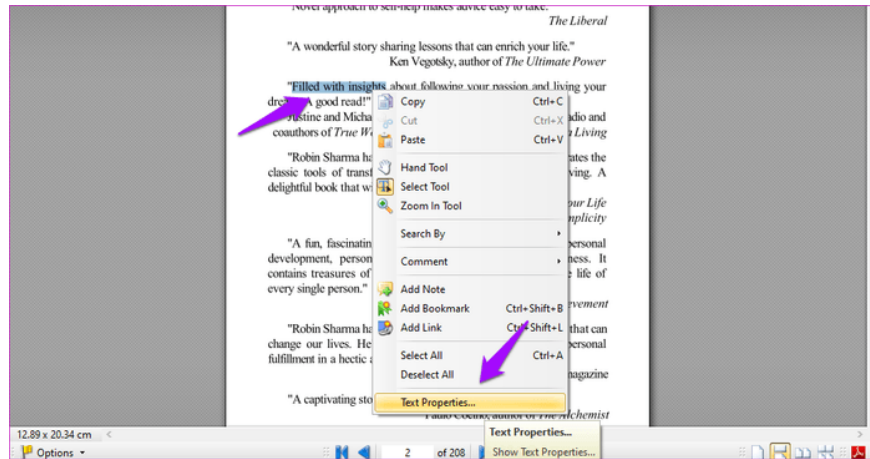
Novel approach to self-help makes advice easy to take.
The Liberal

"A wonderful story sharing lessons that can enrich your life."
Ken Vegotsky, author of The Ultimate Power

"Filled with insights about following your passion and living your dre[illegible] A good read!"
Justine and Micha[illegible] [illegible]adio and coauthors of True W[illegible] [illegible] Living

"Robin Sharma ha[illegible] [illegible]ates the classic tools of transf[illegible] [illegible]ving. A delightful book that w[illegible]
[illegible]our Life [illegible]mplicity

"A fun, fascinatin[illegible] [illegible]ersonal development, person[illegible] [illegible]ness. It contains treasures of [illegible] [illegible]e life of every single person."
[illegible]evement

"Robin Sharma ha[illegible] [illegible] that can change our lives. He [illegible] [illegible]ersonal fulfillment in a hectic a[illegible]
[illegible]agazine

"A captivating sto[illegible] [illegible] The Alchemist

Copy Ctrl+C
Cut Ctrl+X
Paste Ctrl+V
Hand Tool
Select Tool
Zoom In Tool
Search By
Comment
Add Note
Add Bookmark Ctrl+Shift+B
Add Link Ctrl+Shift+L
Select All Ctrl+A
Deselect All
Text Properties...

Text Properties...
Show Text Properties...

12.89 x 20.34 cm
Options
2 of 208